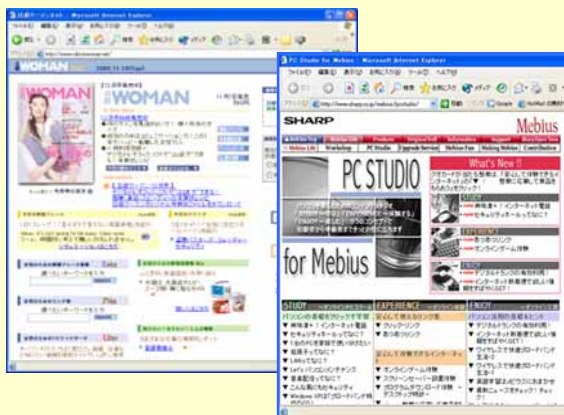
WOMAN - Microsoft Internet Explorer

WOMAN

WOMAN

PC Studio for Mebius - Microsoft Internet Explorer

http://www.sharp.co.jp/mebius/pcstudio/

SHARP

Mebius

Mebius Life | Workshop | PC Studio | Upgrade Service | Mebius Fan | Making Mebius | Contribution

PC STUDIO

for Mebius

What's New !!

STUDY

EXPERIENCE

ENJOY